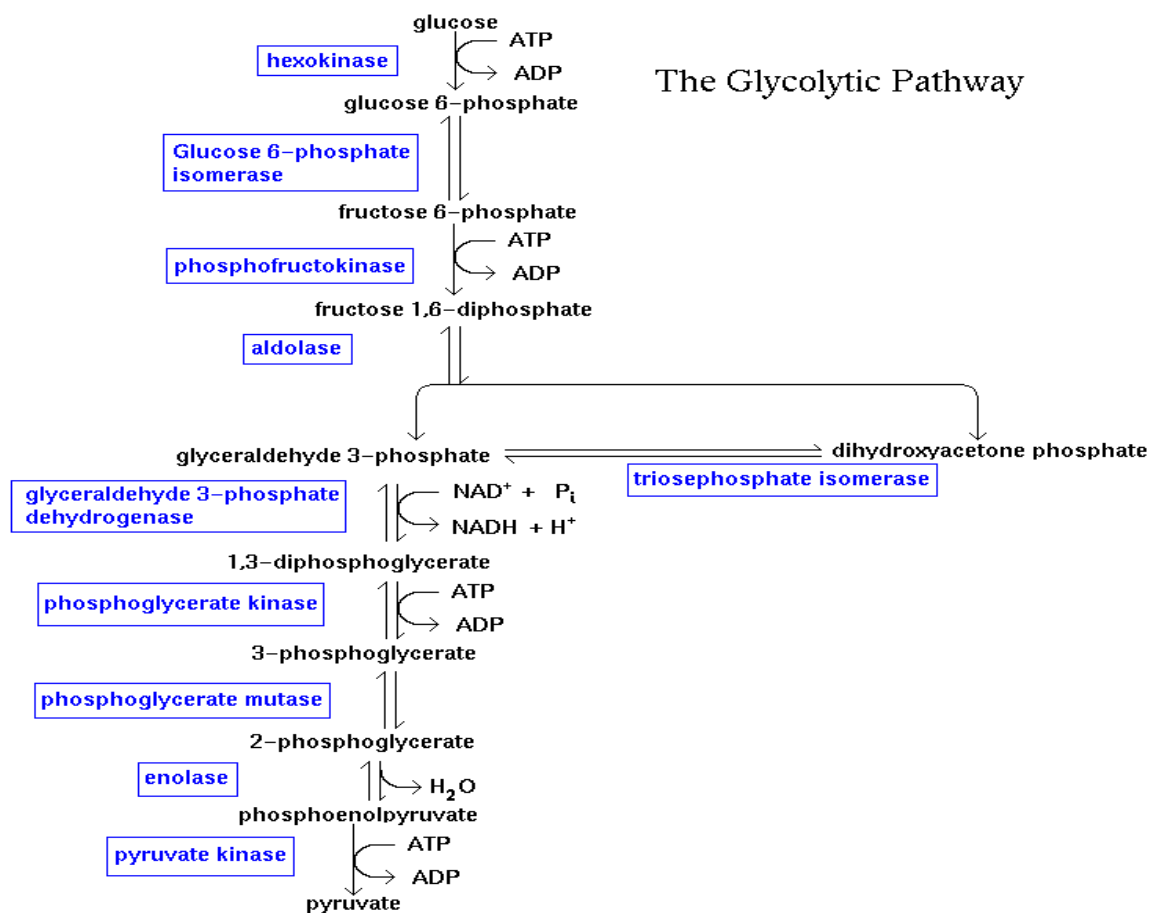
glucose
ATP
hexokinase
ADP
The Glycolytic Pathway
glucose 6–phosphate
Glucose 6–phosphate isomerase
fructose 6–phosphate
ATP
phosphofructokinase
ADP
fructose 1,6–diphosphate
aldolase
glyceraldehyde 3–phosphate
dihydroxyacetone phosphate
triosephosphate isomerase
glyceraldehyde 3–phosphate dehydrogenase
$NAD^+$ + $P_i$
NADH + $H^+$
1,3–diphosphoglycerate
ATP
phosphoglycerate kinase
ADP
3–phosphoglycerate
phosphoglycerate mutase
2–phosphoglycerate
enolase
$H_2O$
phosphoenolpyruvate
ATP
pyruvate kinase
ADP
pyruvate